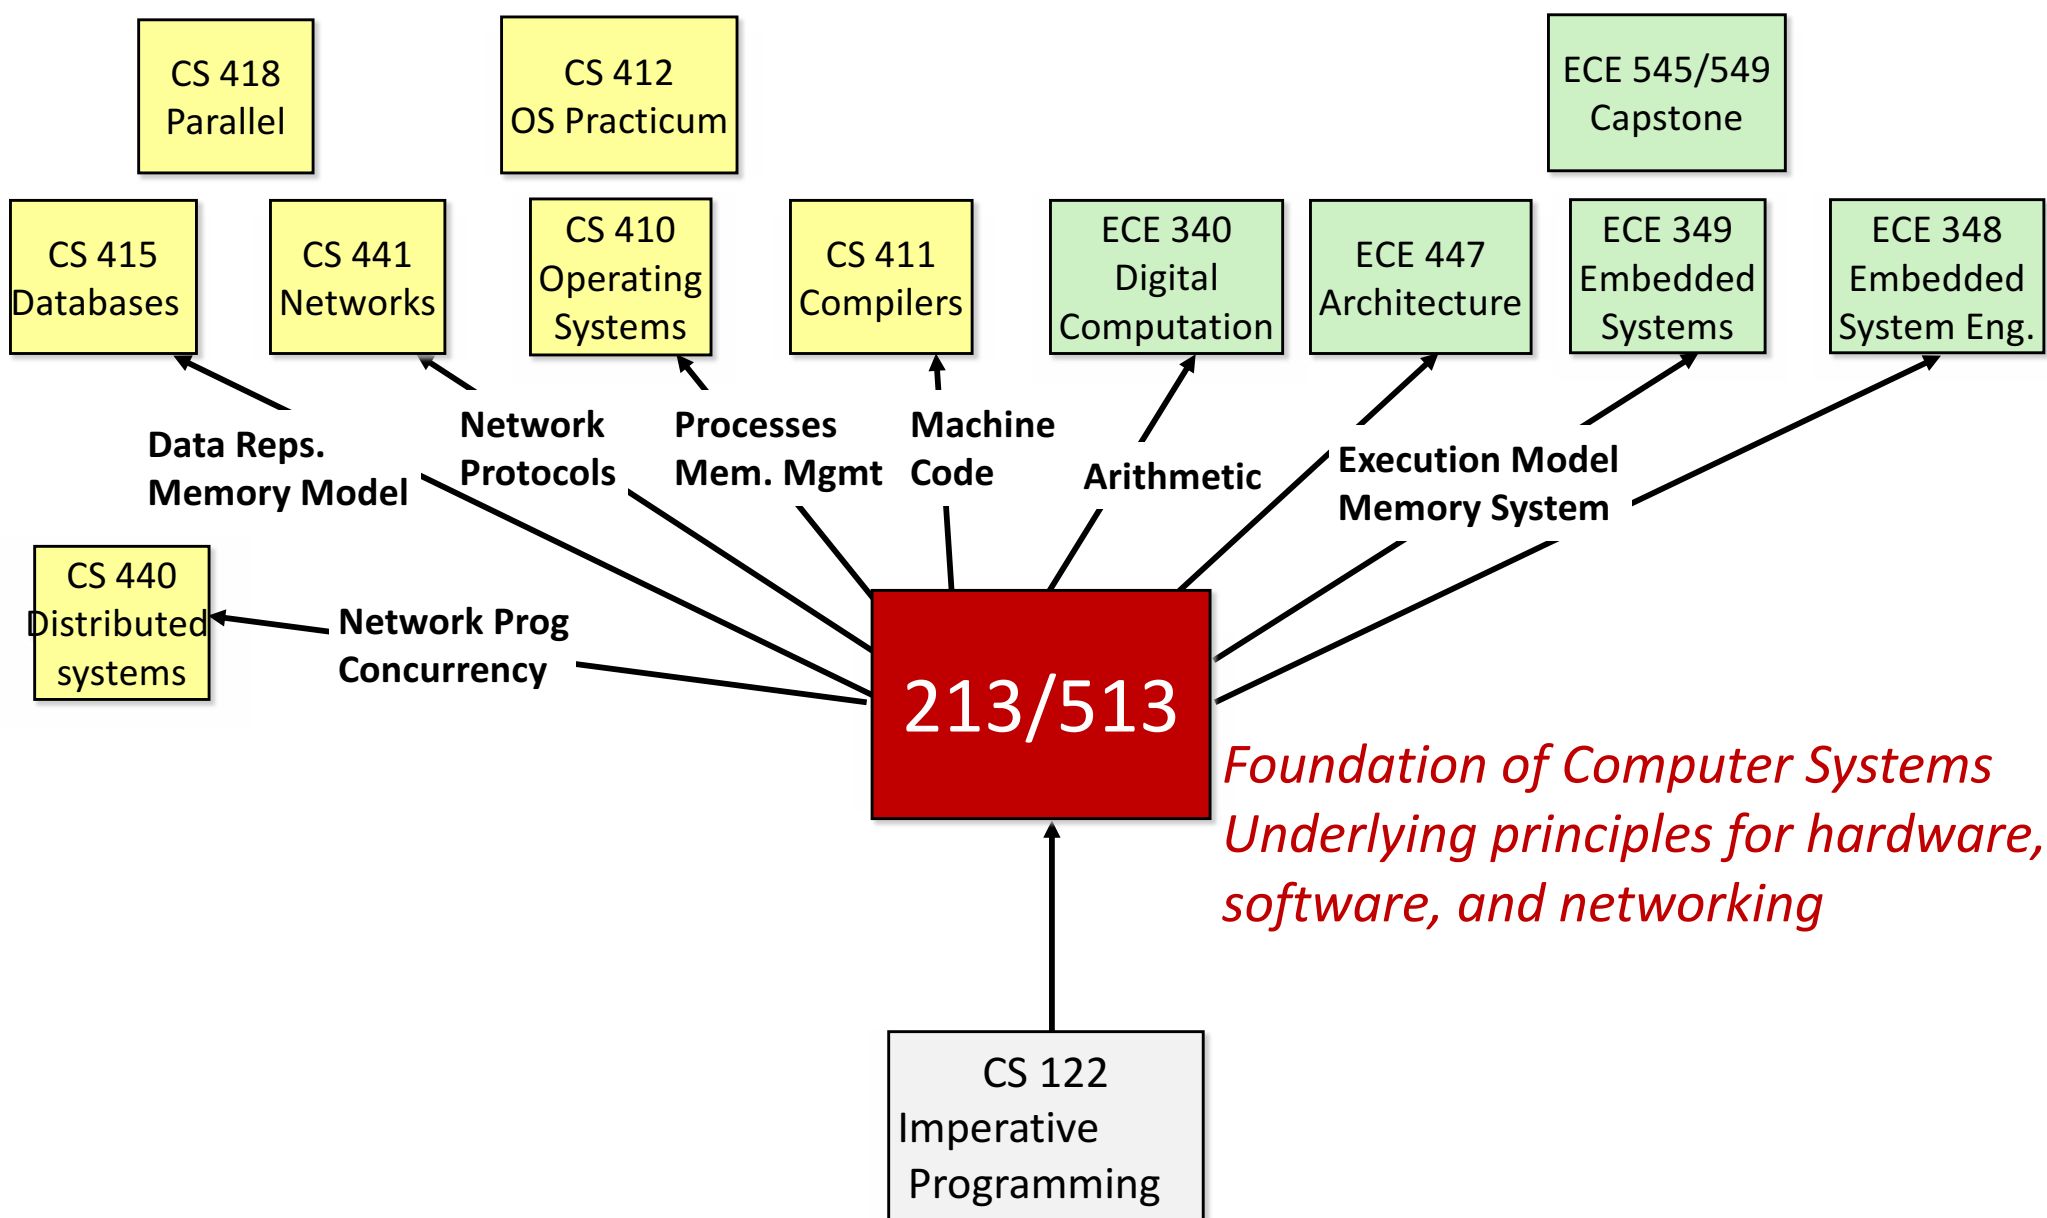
CS 418
Parallel

CS 412
OS Practicum

ECE 545/549
Capstone

CS 415
Databases

CS 441
Networks

CS 410
Operating Systems

CS 411
Compilers

ECE 340
Digital Computation

ECE 447
Architecture

ECE 349
Embedded Systems

ECE 348
Embedded System Eng.

Data Reps.
Memory Model

Network
Protocols

Processes
Mem. Mgmt

Machine
Code

Arithmetic

Execution Model
Memory System

CS 440
Distributed systems

Network Prog
Concurrency

213/513

Foundation of Computer Systems
Underlying principles for hardware, software, and networking

CS 122
Imperative Programming